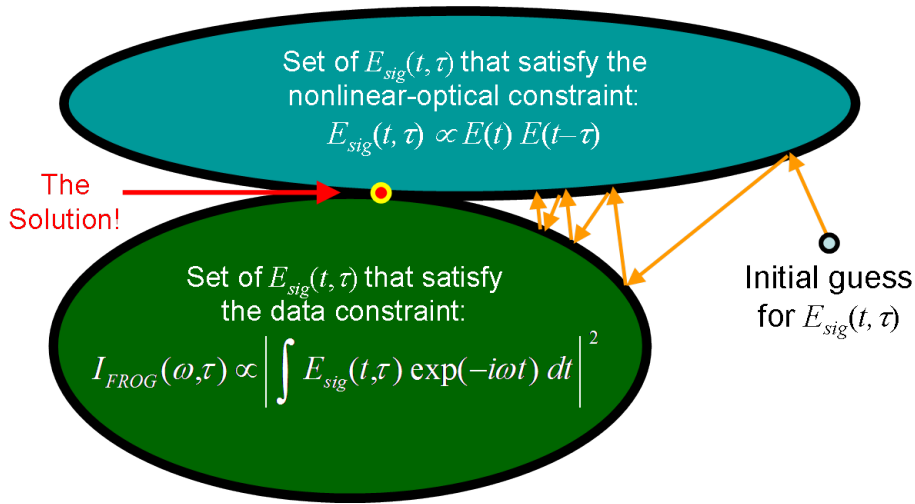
Set of $E_{sig}(t,\tau)$ that satisfy the nonlinear-optical constraint:

$E_{sig}(t,\tau) \propto E(t)\, E(t-\tau)$

The Solution!

Set of $E_{sig}(t,\tau)$ that satisfy the data constraint:

$I_{FROG}(\omega,\tau) \propto \left| \int E_{sig}(t,\tau) \exp(-i\omega t)\, dt \right|^2$

Initial guess for $E_{sig}(t,\tau)$